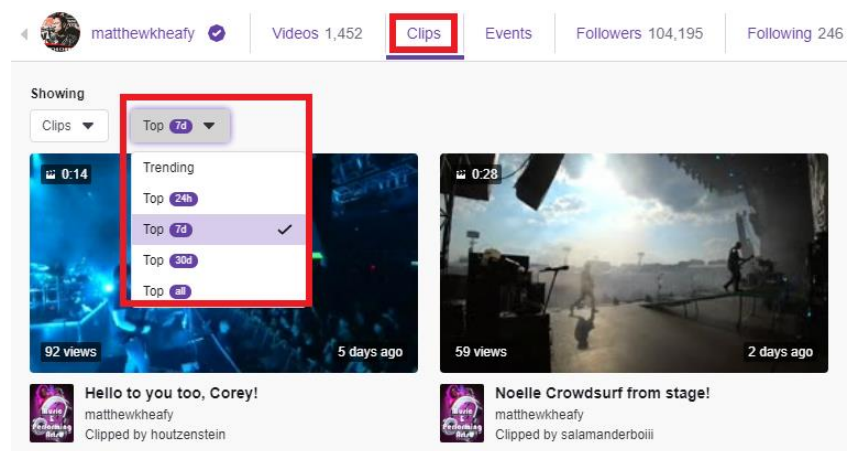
matthewkheafy Videos 1,452 Clips Events Followers 104,195 Following 246

Showing

Clips

Top 7d

Trending

Top 24h

Top 7d

Top 30d

Top all

0:14

92 views

5 days ago

Hello to you too, Corey!

matthewkheafy

Clipped by houtzenstein

0:28

59 views

2 days ago

Noelle Crowdsurf from stage!

matthewkheafy

Clipped by salamanderboiii